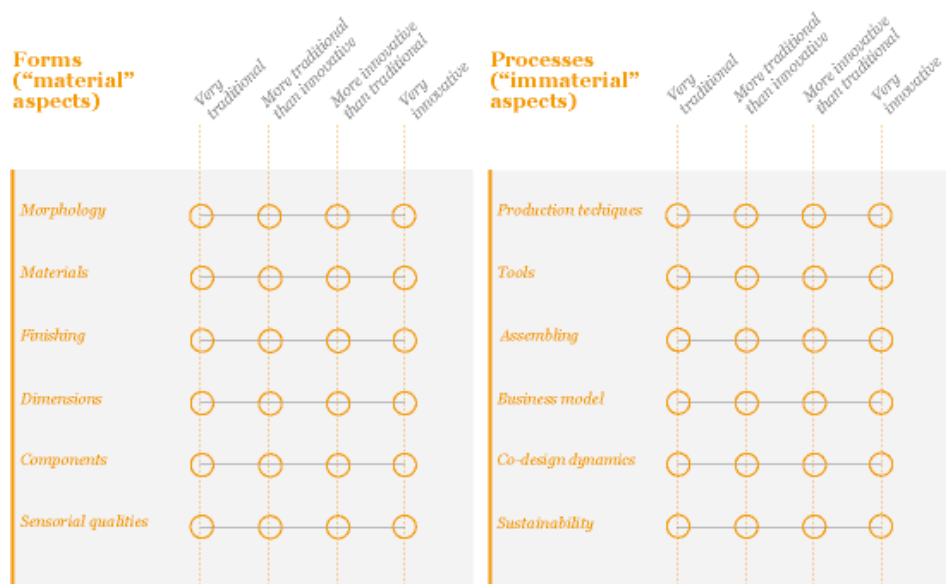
Forms ("material" aspects)

Very traditional
More traditional than innovative
More innovative than traditional
Very innovative

Morphology
Materials
Finishing
Dimensions
Components
Sensorial qualities

Processes ("immaterial" aspects)

Very traditional
More traditional than innovative
More innovative than traditional
Very innovative

Production techiques
Tools
Assembling
Business model
Co-design dynamics
Sustainability